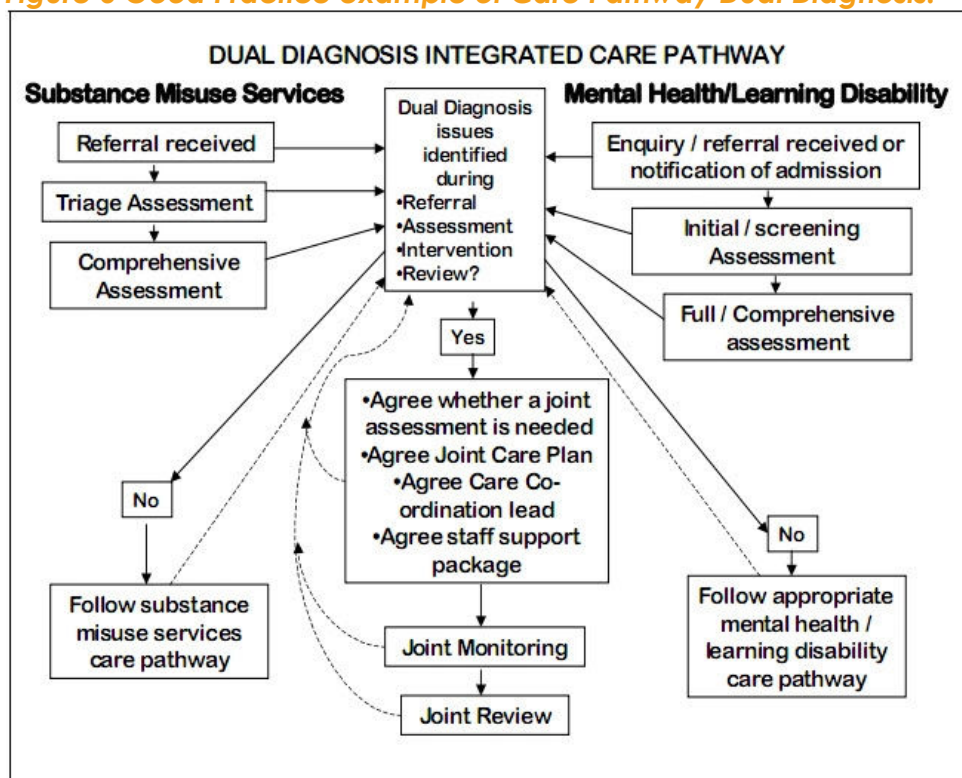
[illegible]

DUAL DIAGNOSIS INTEGRATED CARE PATHWAY

Substance Misuse Services

Mental Health/Learning Disability

Referral received

Triage Assessment

Comprehensive Assessment

Dual Diagnosis issues identified during
•Referral
•Assessment
•Intervention
•Review?

Enquiry / referral received or notification of admission

Initial / screening Assessment

Full / Comprehensive assessment

Yes

•Agree whether a joint assessment is needed
•Agree Joint Care Plan
•Agree Care Co-ordination lead
•Agree staff support package

No

No

Follow substance misuse services care pathway

Joint Monitoring

Joint Review

Follow appropriate mental health / learning disability care pathway